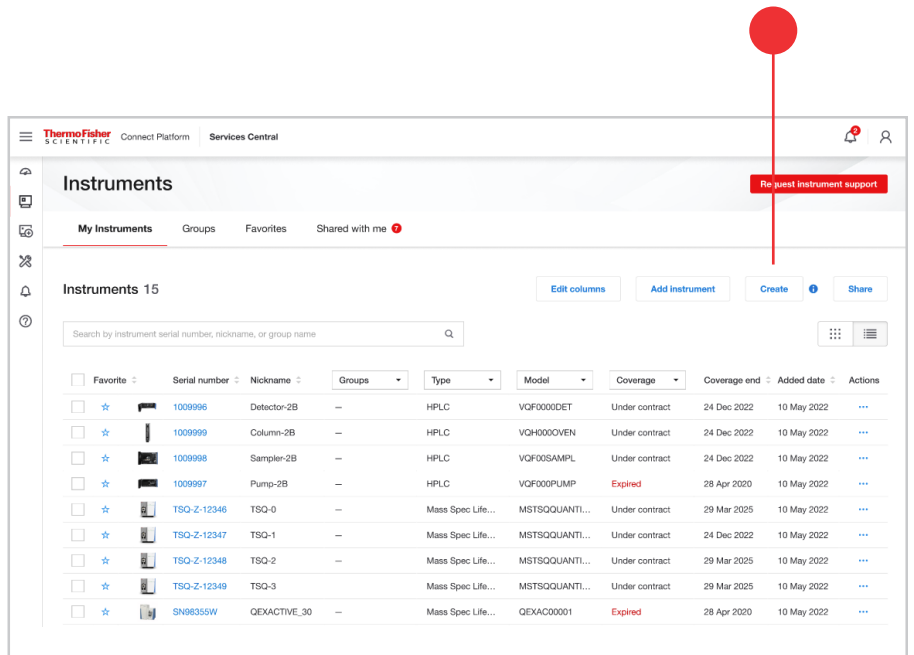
ThermoFisher SCIENTIFIC Connect Platform Services Central

2

Instruments

Request instrument support

My Instruments Groups Favorites Shared with me 7

Instruments 15

Edit columns Add instrument Create Share

Search by instrument serial number, nickname, or group name

| Favorite | | Serial number | Nickname | Groups | Type | Model | Coverage | Coverage end | Added date | Actions |
|---|---|---|---|---|---|---|---|---|---|---|
| ☆ | | 1009996 | Detector-2B | – | HPLC | VQF0000DET | Under contract | 24 Dec 2022 | 10 May 2022 | ··· |
| ☆ | | 1009999 | Column-2B | – | HPLC | VQH000OVEN | Under contract | 24 Dec 2022 | 10 May 2022 | ··· |
| ☆ | | 1009998 | Sampler-2B | – | HPLC | VQF00SAMPL | Under contract | 24 Dec 2022 | 10 May 2022 | ··· |
| ☆ | | 1009997 | Pump-2B | – | HPLC | VQF000PUMP | Expired | 28 Apr 2020 | 10 May 2022 | ··· |
| ☆ | | TSQ-Z-12346 | TSQ-0 | – | Mass Spec Life... | MSTSQQUANTI... | Under contract | 29 Mar 2025 | 10 May 2022 | ··· |
| ☆ | | TSQ-Z-12347 | TSQ-1 | – | Mass Spec Life... | MSTSQQUANTI... | Under contract | 24 Dec 2022 | 10 May 2022 | ··· |
| ☆ | | TSQ-Z-12348 | TSQ-2 | – | Mass Spec Life... | MSTSQQUANTI... | Under contract | 29 Mar 2025 | 10 May 2022 | ··· |
| ☆ | | TSQ-Z-12349 | TSQ-3 | | Mass Spec Life... | MSTSQQUANTI... | Under contract | 29 Mar 2025 | 10 May 2022 | ··· |
| ☆ | | SN98355W | QEXACTIVE_30 | – | Mass Spec Life... | QEXAC00001 | Expired | 28 Apr 2020 | 10 May 2022 | ··· |